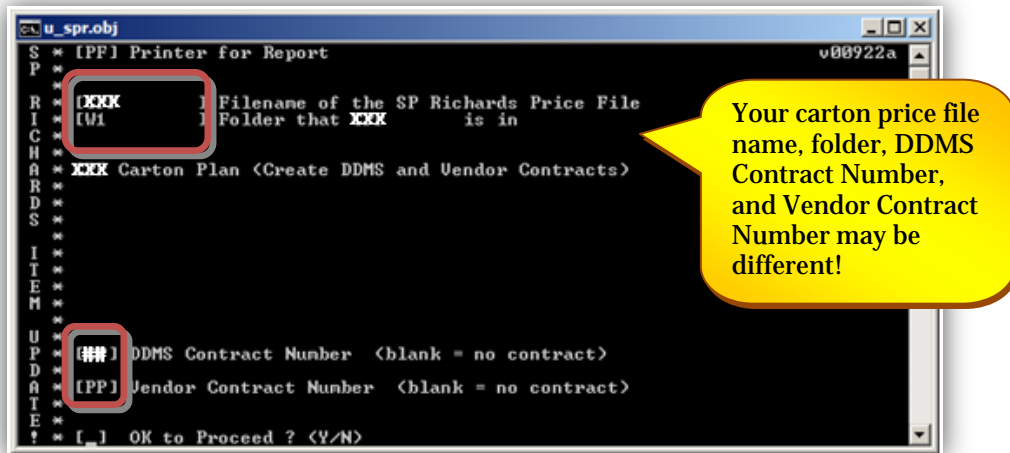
u_spr.obj

S * [PF] Printer for Report v00922a
P *
 *
R * [XXX ] Filename of the SP Richards Price File
I * [W1 ] Folder that XXX is in
C *
H *
A * XXX Carton Plan (Create DDMS and Vendor Contracts)
R *
D *
S *
 *
I *
T *
E *
M *
 *
U *
P * [###] DDMS Contract Number (blank = no contract)
D *
A * [PP] Vendor Contract Number (blank = no contract)
T *
E *
! * [_] OK to Proceed ? (Y/N)

Your carton price file name, folder, DDMS Contract Number, and Vendor Contract Number may be different!